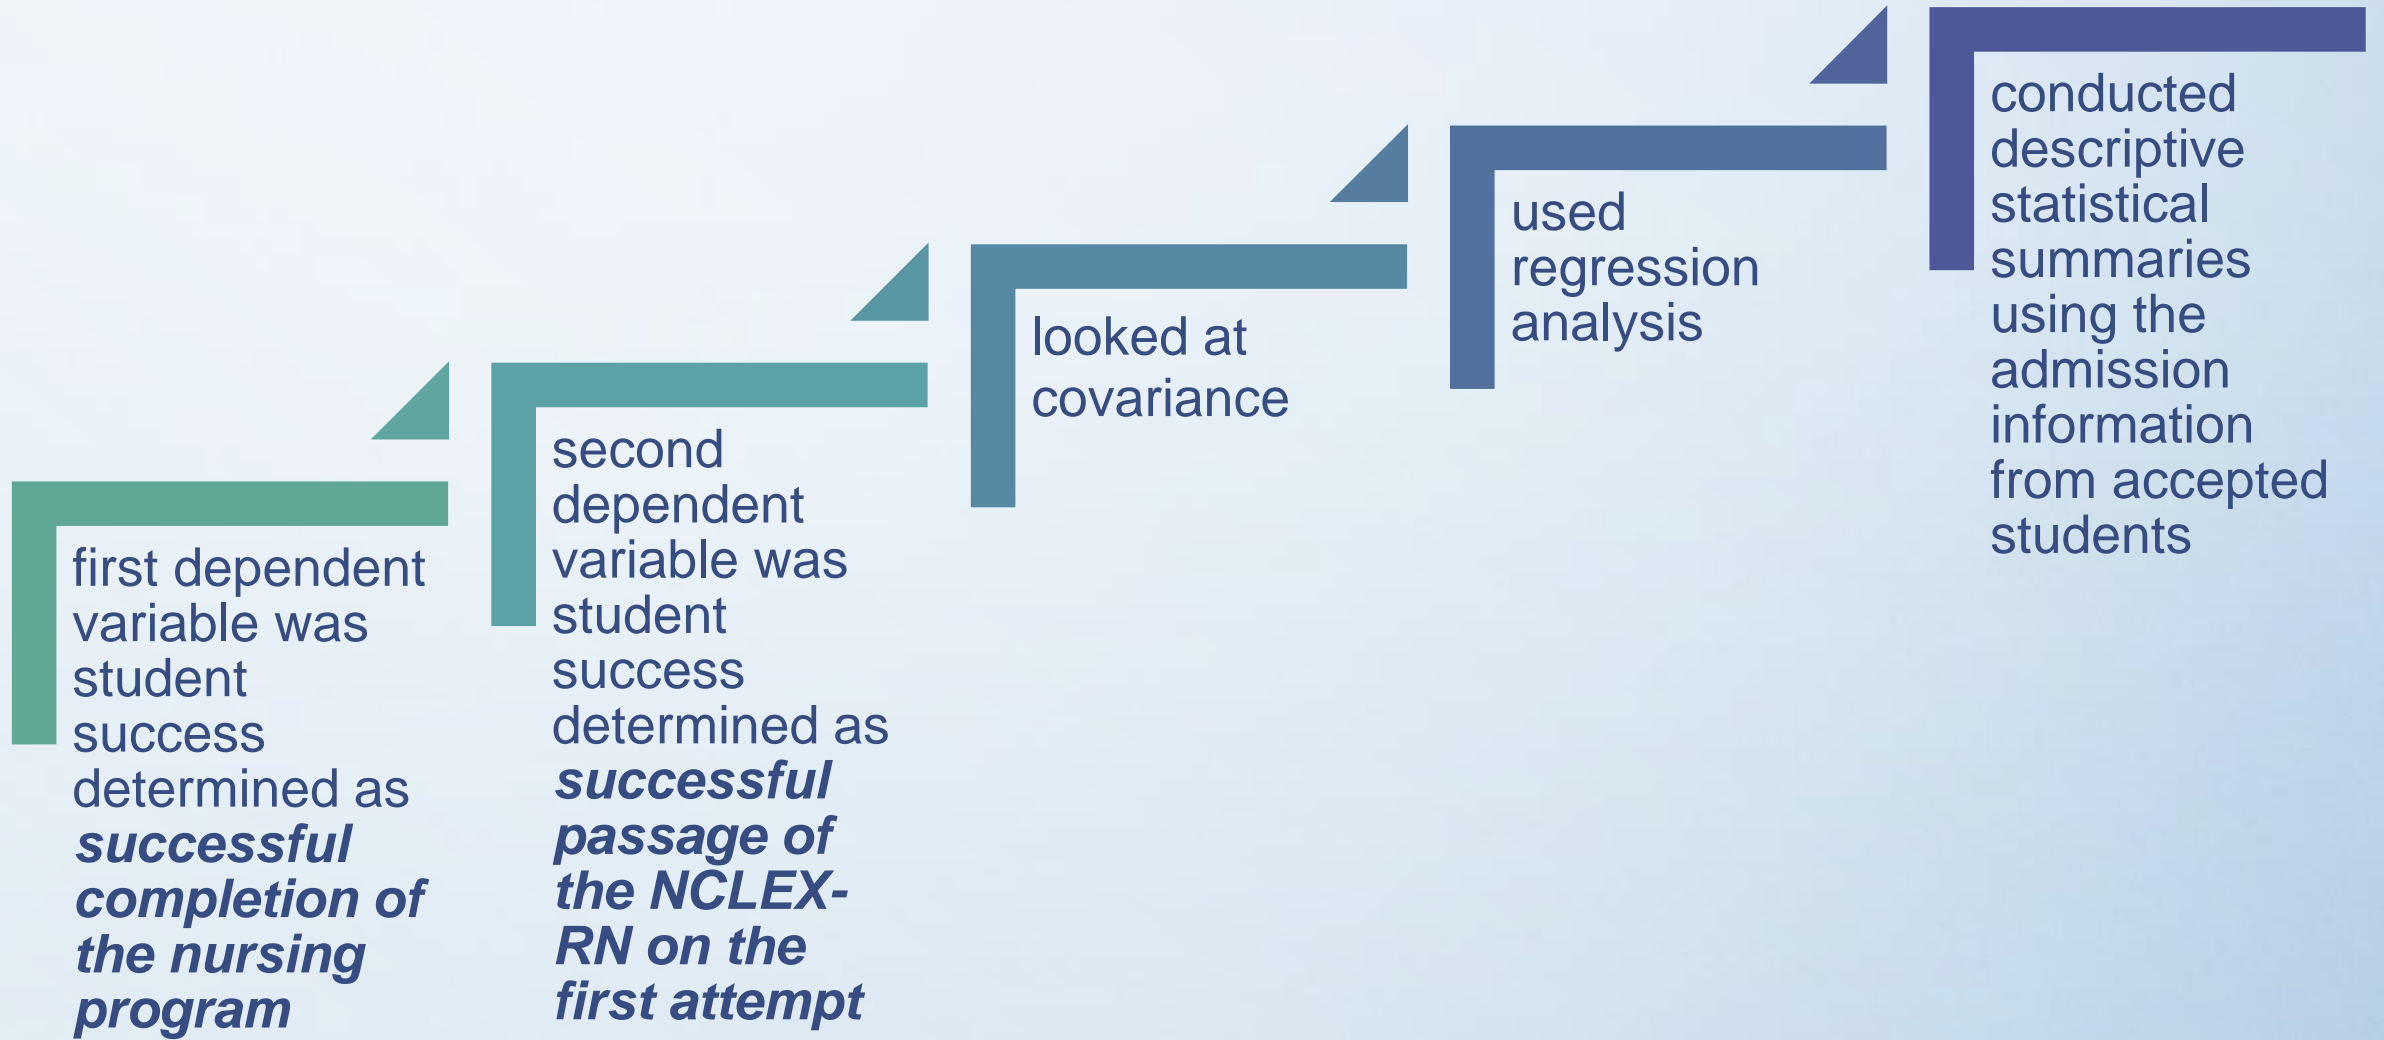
first dependent variable was student success determined as ***successful completion of the nursing program***

second dependent variable was student success determined as ***successful passage of the NCLEX-RN on the first attempt***

looked at covariance

used regression analysis

conducted descriptive statistical summaries using the admission information from accepted students